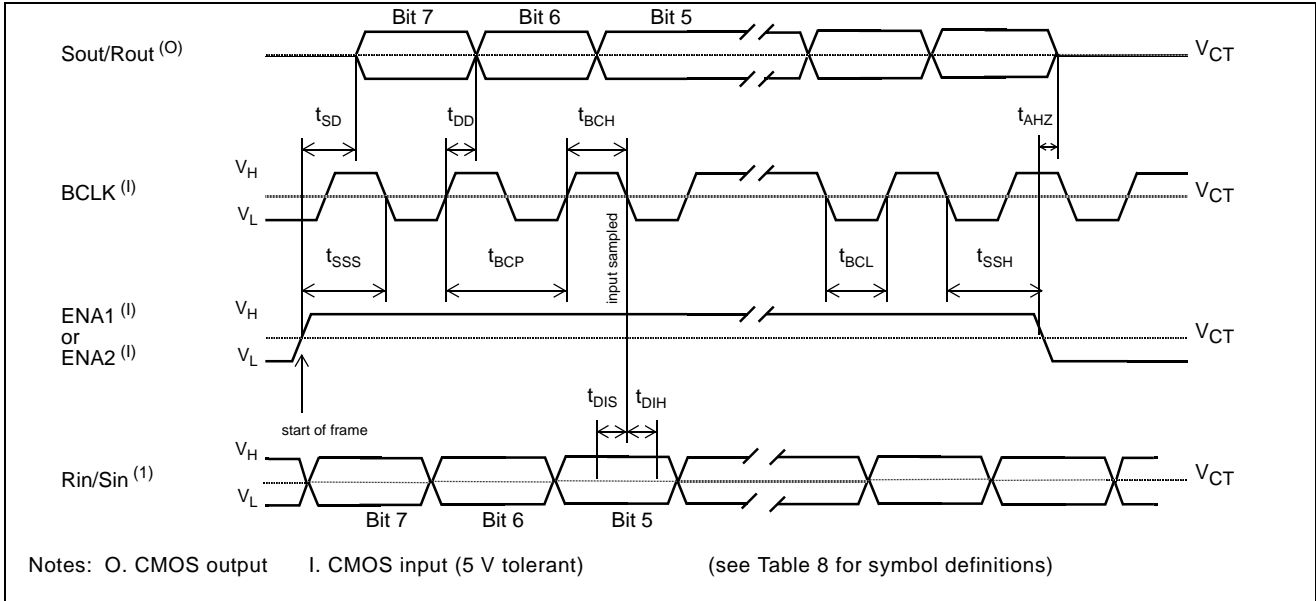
Bit 7 Bit 6 Bit 5

Sout/Rout $^{(O)}$

$V_{CT}$

$t_{SD}$ $t_{DD}$ $t_{BCH}$ $t_{AHZ}$

$V_H$

BCLK $^{(I)}$

$V_L$

$V_{CT}$

$t_{SSS}$ $t_{BCP}$ input sampled $t_{BCL}$ $t_{SSH}$

$V_H$

ENA1 $^{(I)}$ or ENA2 $^{(I)}$

$V_L$

$V_{CT}$

start of frame

$t_{DIS}$ $t_{DIH}$

$V_H$

Rin/Sin $^{(1)}$

$V_L$

$V_{CT}$

Bit 7 Bit 6 Bit 5

Notes: O. CMOS output I. CMOS input (5 V tolerant) (see Table 8 for symbol definitions)